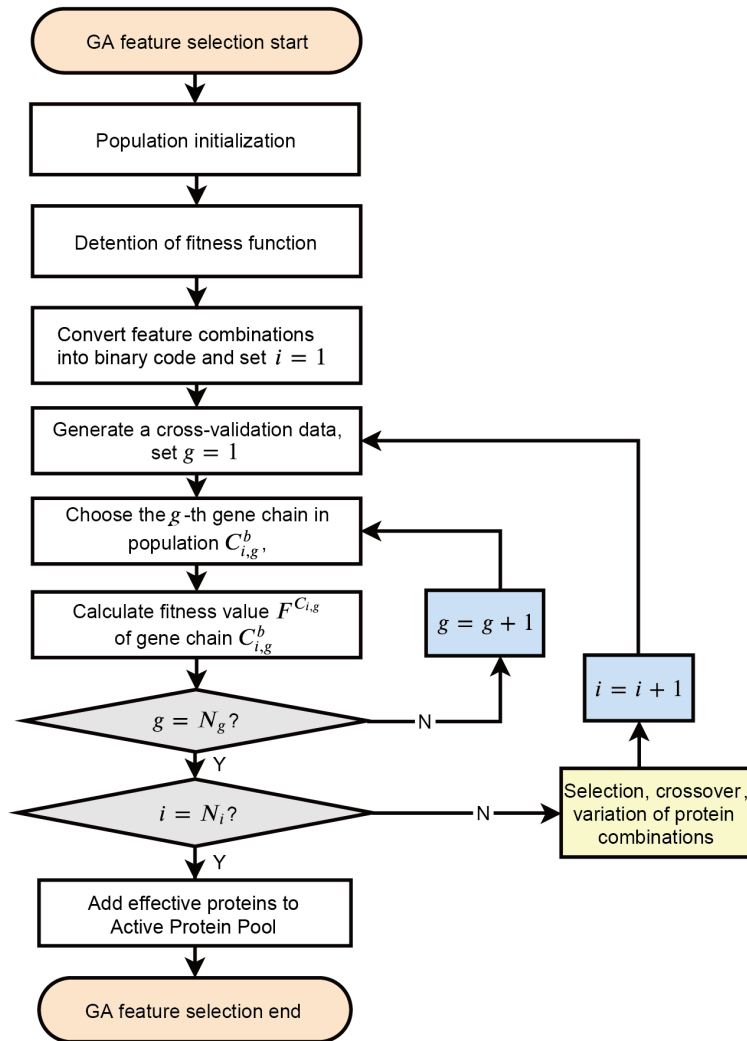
GA feature selection start

Population initialization

Detention of fitness function

Convert feature combinations into binary code and set $i = 1$

Generate a cross-validation data, set $g = 1$

Choose the $g$-th gene chain in population $C_{i,g}^{b}$,

Calculate fitness value $F^{C_{i,g}}$ of gene chain $C_{i,g}^{b}$

$g = g + 1$

$i = i + 1$

$g = N_g$?

N

Y

$i = N_i$?

N

Selection, crossover, variation of protein combinations

Y

Add effective proteins to Active Protein Pool

GA feature selection end